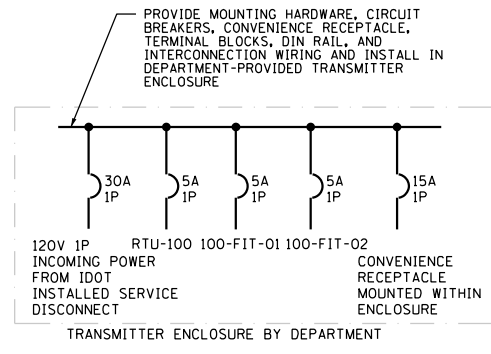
PROVIDE MOUNTING HARDWARE, CIRCUIT BREAKERS, CONVENIENCE RECEPTACLE, TERMINAL BLOCKS, DIN RAIL, AND INTERCONNECTION WIRING AND INSTALL IN DEPARTMENT-PROVIDED TRANSMITTER ENCLOSURE

30A
1P

5A
1P

5A
1P

5A
1P

15A
1P

120V 1P
INCOMING POWER
FROM IDOT
INSTALLED SERVICE
DISCONNECT

RTU-100

100-FIT-01

100-FIT-02

CONVENIENCE
RECEPTACLE
MOUNTED WITHIN
ENCLOSURE

TRANSMITTER ENCLOSURE BY DEPARTMENT